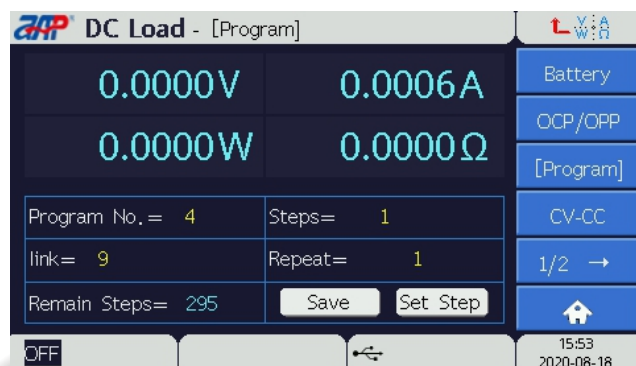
DC Load - [Program]

V A
W Ω

0.0000V

0.0006A

0.0000W

0.0000Ω

Battery

OCP/OPP

[Program]

CV-CC

1/2 →

| Program No.= 4 | Steps= 1 |
|---|---|
| link= 9 | Repeat= 1 |
| Remain Steps= 295 | Save Set Step |

OFF

15:53
2020-08-18